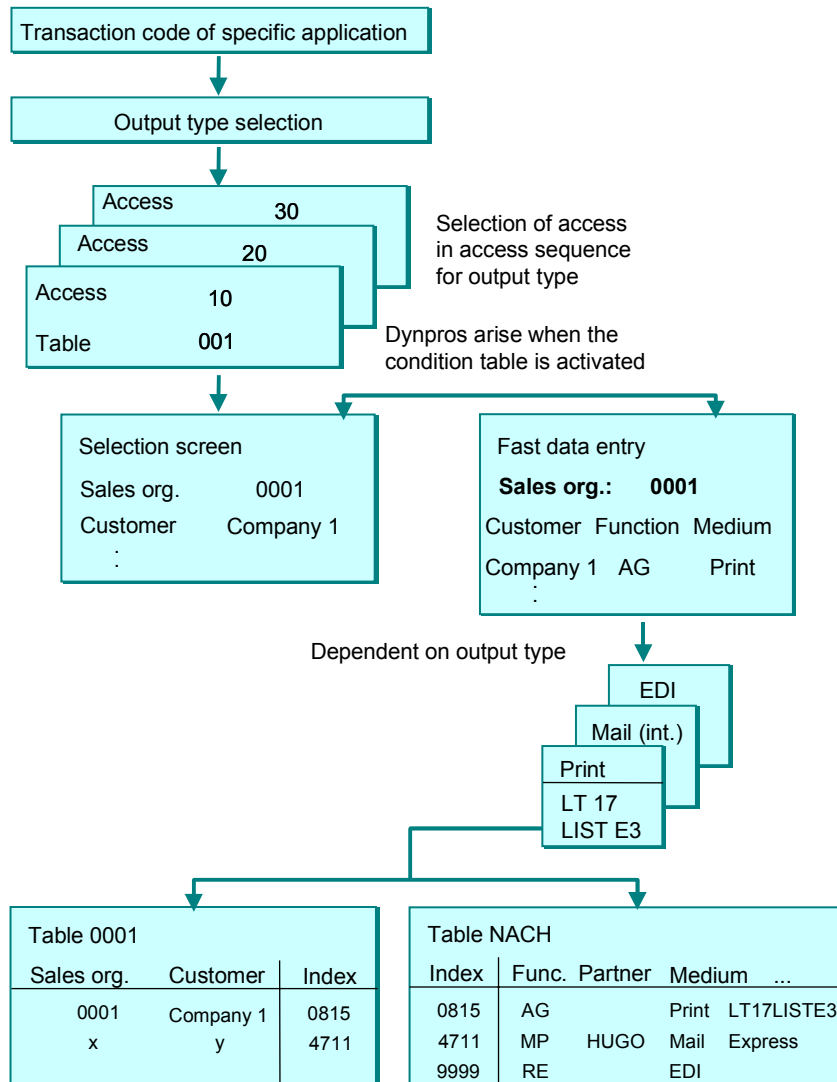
Transaction code of specific application

Output type selection

Access 30

Access 20

Access 10

Table 001

Selection of access in access sequence for output type

Dynpros arise when the condition table is activated

Selection screen

Sales org. 0001

Customer Company 1

:

Fast data entry

**Sales org.: 0001**

Customer Function Medium

Company 1 AG Print

:

Dependent on output type

EDI

Mail (int.)

Print

LT 17

LIST E3

Table 0001

| Sales org. | Customer | Index |
|---|---|---|
| 0001 | Company 1 | 0815 |
| x | y | 4711 |

Table NACH

| Index | Func. | Partner | Medium | ... |
|---|---|---|---|---|
| 0815 | AG | | Print | LT17LISTE3 |
| 4711 | MP | HUGO | Mail | Express |
| 9999 | RE | | EDI | |